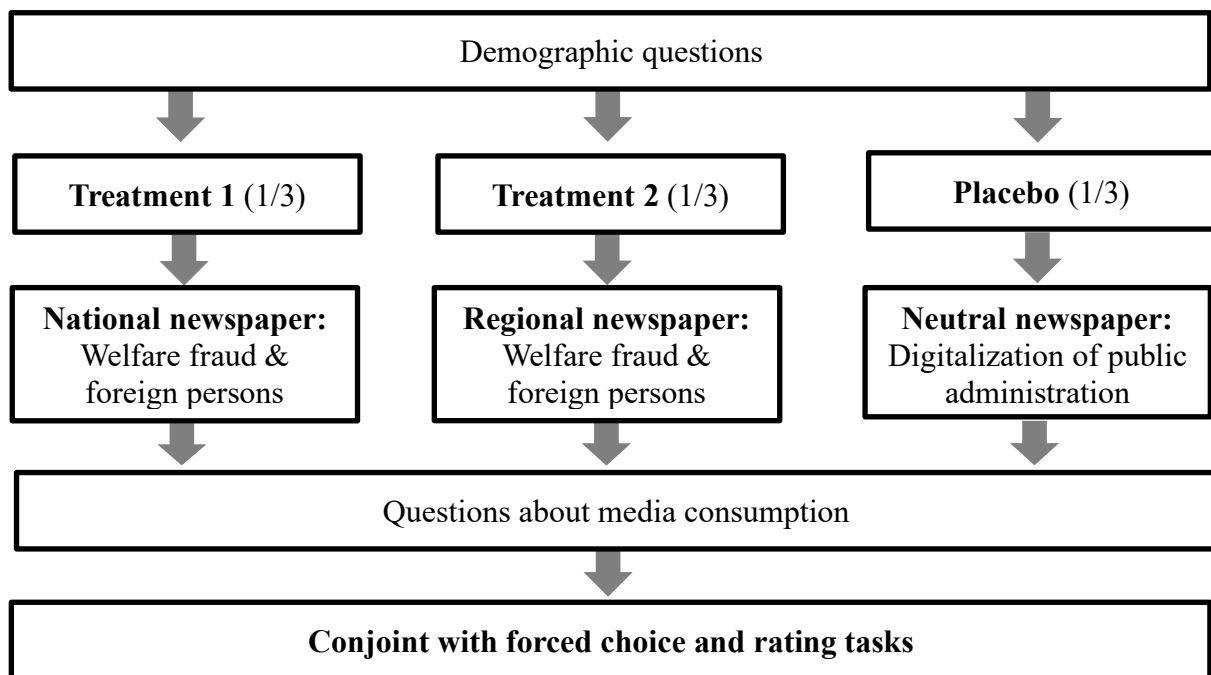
Demographic questions

**Treatment 1** (1/3)

**Treatment 2** (1/3)

**Placebo** (1/3)

**National newspaper:** Welfare fraud & foreign persons

**Regional newspaper:** Welfare fraud & foreign persons

**Neutral newspaper:** Digitalization of public administration

Questions about media consumption

**Conjoint with forced choice and rating tasks**